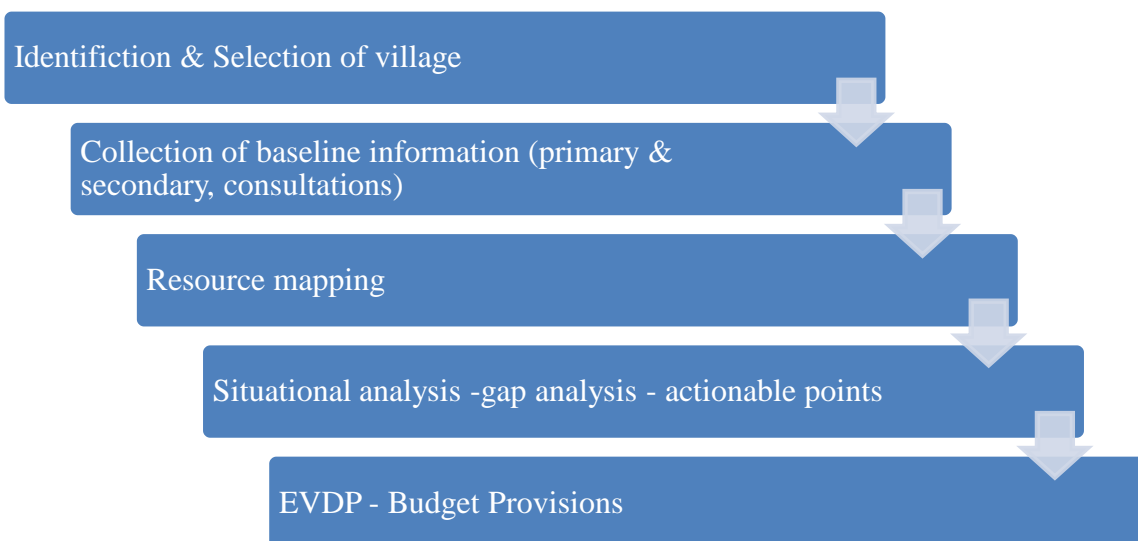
Identifiction & Selection of village

Collection of baseline information (primary & secondary, consultations)

Resource mapping

Situational analysis -gap analysis - actionable points

EVDP - Budget Provisions